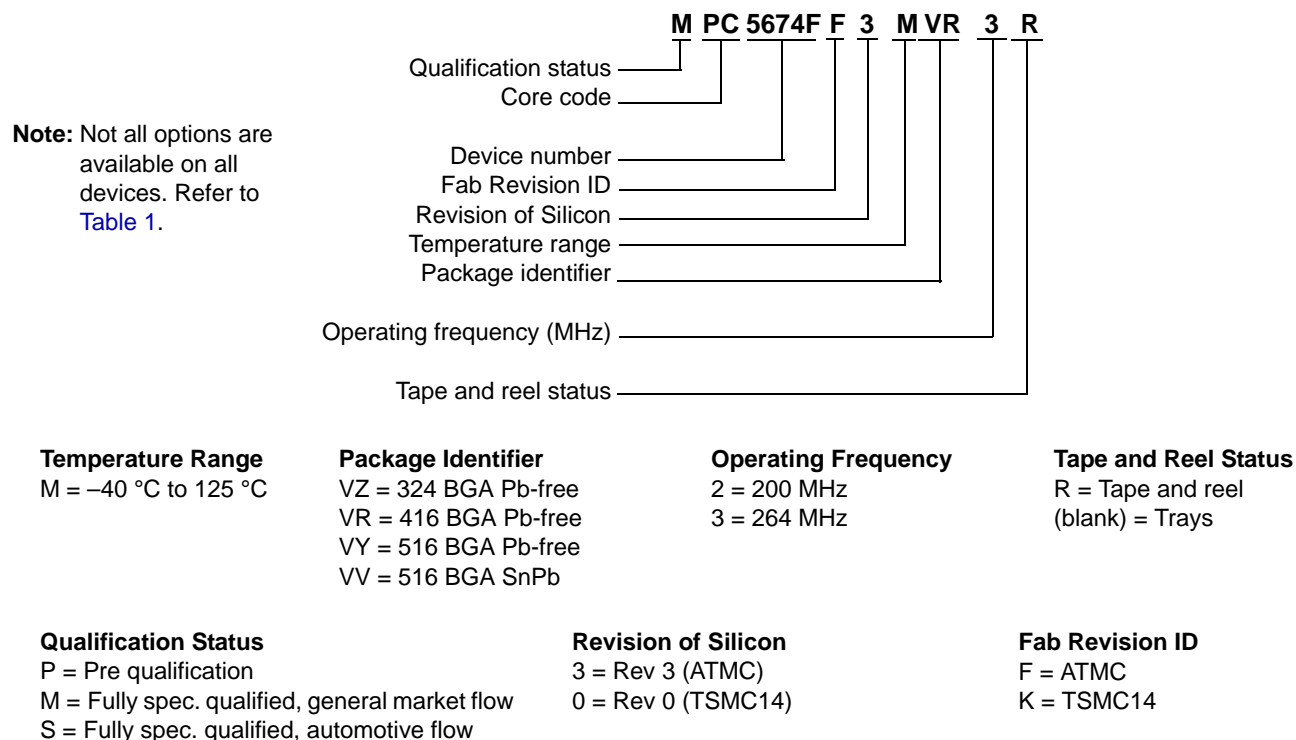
M PC 5674F F 3 M VR 3 R

Qualification status
Core code

Note: Not all options are available on all devices. Refer to Table 1.

Device number
Fab Revision ID
Revision of Silicon
Temperature range
Package identifier

Operating frequency (MHz)

Tape and reel status

Temperature Range
M = –40 °C to 125 °C

Package Identifier
VZ = 324 BGA Pb-free
VR = 416 BGA Pb-free
VY = 516 BGA Pb-free
VV = 516 BGA SnPb

Operating Frequency
2 = 200 MHz
3 = 264 MHz

Tape and Reel Status
R = Tape and reel
(blank) = Trays

Qualification Status
P = Pre qualification
M = Fully spec. qualified, general market flow
S = Fully spec. qualified, automotive flow

Revision of Silicon
3 = Rev 3 (ATMC)
0 = Rev 0 (TSMC14)

Fab Revision ID
F = ATMC
K = TSMC14